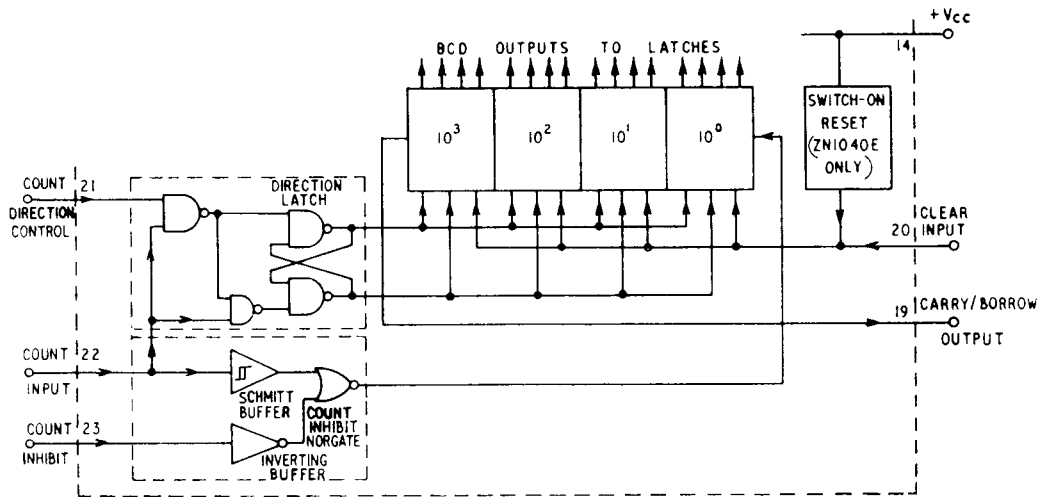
BCD OUTPUTS TO LATCHES

$+V_{cc}$

14

$10^3$ $10^2$ $10^1$ $10^0$

SWITCH-ON RESET (ZN1040E ONLY)

COUNT DIRECTION CONTROL 21

DIRECTION LATCH

20 CLEAR INPUT

19 CARRY/BORROW OUTPUT

COUNT INPUT 22

SCHMITT BUFFER

COUNT INHIBIT NORGATE

COUNT INHIBIT 23

INVERTING BUFFER